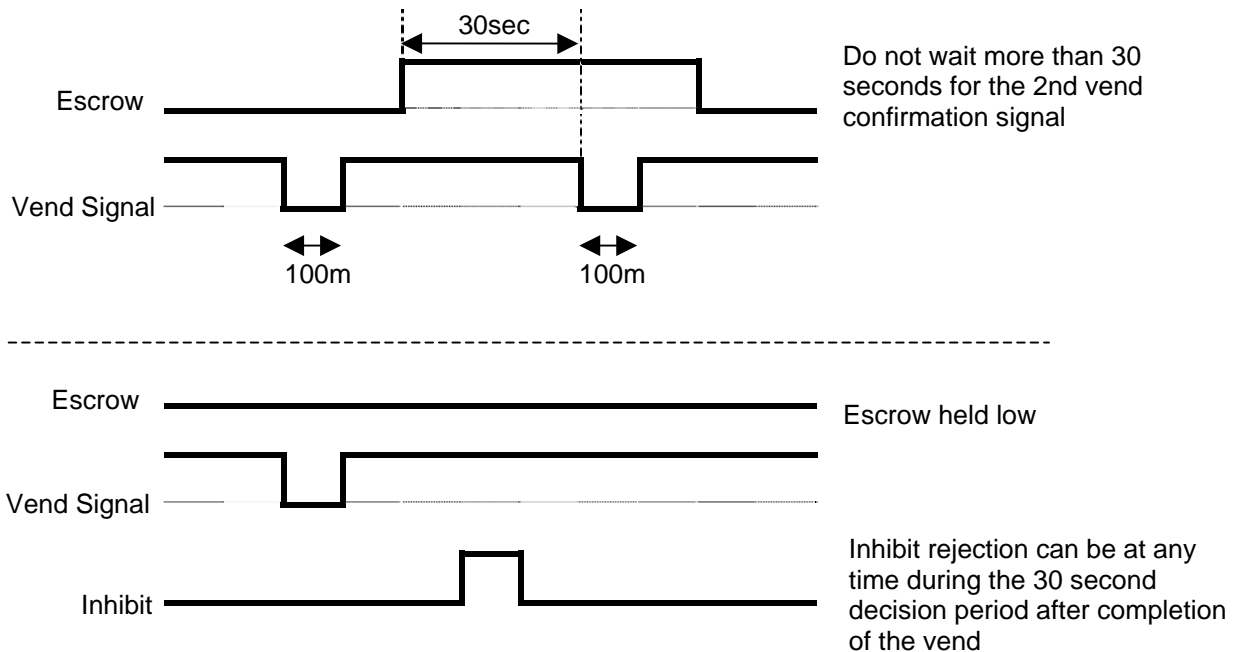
30sec

Escrow

Do not wait more than 30 seconds for the 2nd vend confirmation signal

Vend Signal

100m

100m

Escrow

Escrow held low

Vend Signal

Inhibit

Inhibit rejection can be at any time during the 30 second decision period after completion of the vend